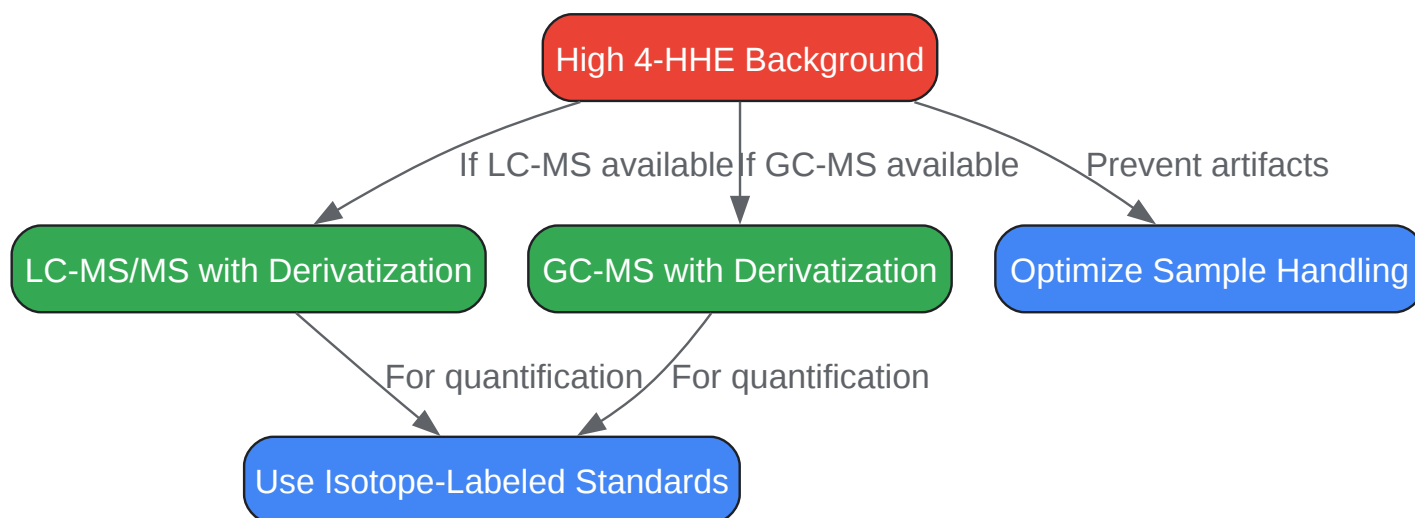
High 4-HHE Background

If LC-MS available

If GC-MS available

Prevent artifacts

LC-MS/MS with Derivatization

GC-MS with Derivatization

Optimize Sample Handling

For quantification

For quantification

Use Isotope-Labeled Standards